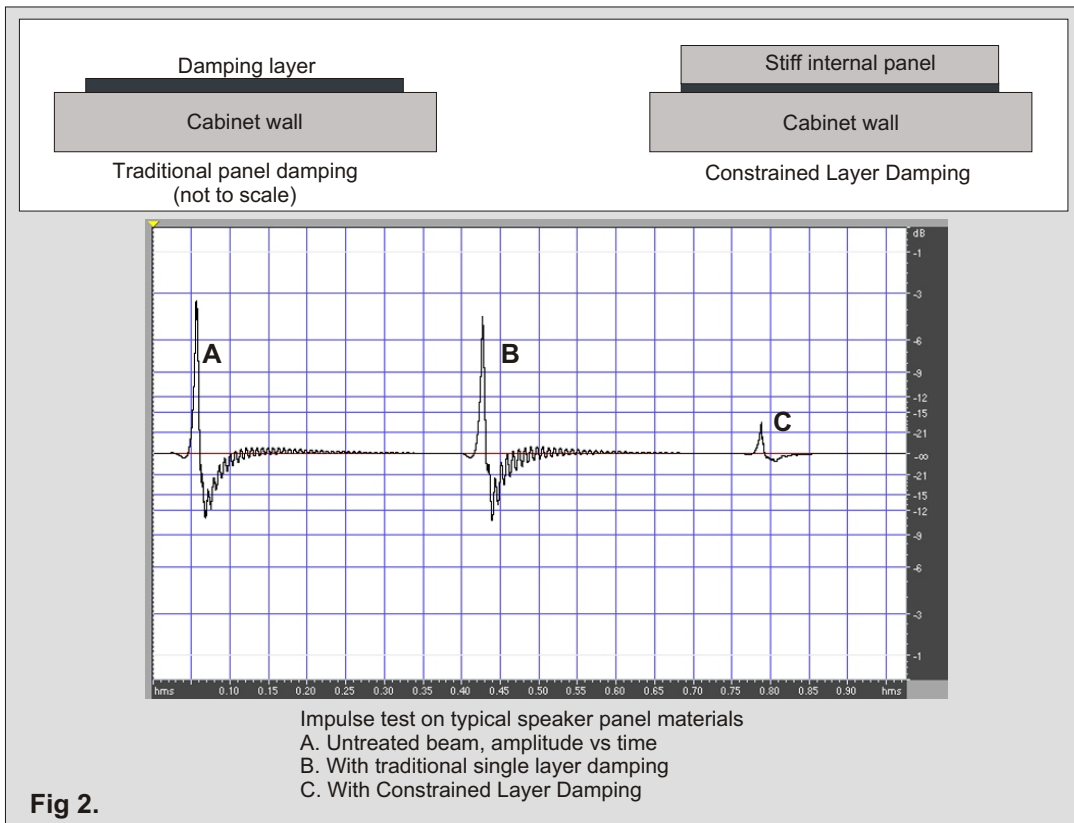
Damping layer

Cabinet wall

Traditional panel damping
(not to scale)

Stiff internal panel

Cabinet wall

Constrained Layer Damping

dB
-1
-3
-6
-9
-12
-15
-21
-∞
-21
-15
-12
-9
-6
-3
-1

A

B

C

hms 0.10 0.15 0.20 0.25 0.30 0.35 0.40 0.45 0.50 0.55 0.60 0.65 0.70 0.75 0.80 0.85 0.90 hms

Impulse test on typical speaker panel materials
A. Untreated beam, amplitude vs time
B. With traditional single layer damping
C. With Constrained Layer Damping

Fig 2.